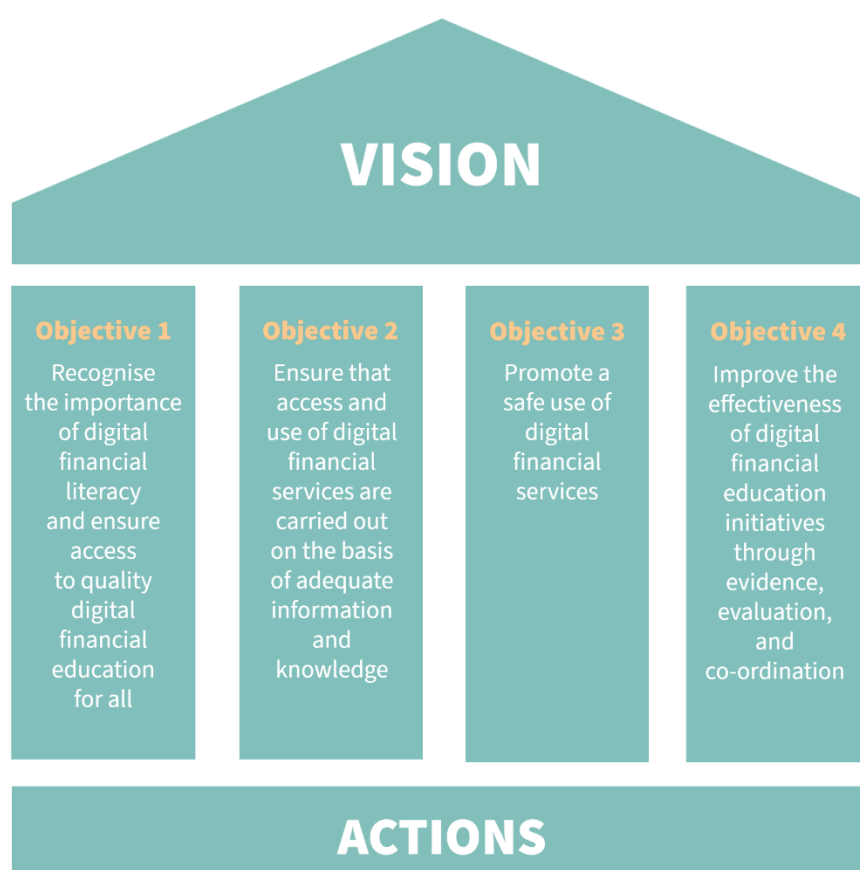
VISION

Objective 1
Recognise the importance of digital financial literacy and ensure access to quality digital financial education for all

Objective 2
Ensure that access and use of digital financial services are carried out on the basis of adequate information and knowledge

Objective 3
Promote a safe use of digital financial services

Objective 4
Improve the effectiveness of digital financial education initiatives through evidence, evaluation, and co-ordination

ACTIONS